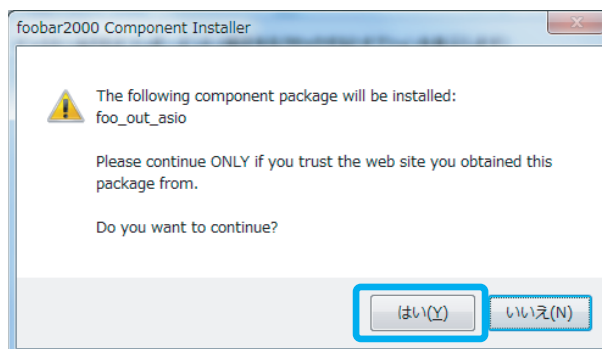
foobar2000 Component Installer

The following component package will be installed:
foo_out_asio

Please continue ONLY if you trust the web site you obtained this package from.

Do you want to continue?

はい(Y)

いいえ(N)